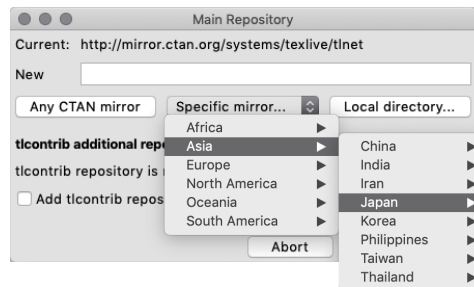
Main Repository

Current: http://mirror.ctan.org/systems/texlive/tlnet

New

Any CTAN mirror

Specific mirror...

Local directory...

tlcontrib additional repo

tlcontrib repository is

Add tlcontrib repos

Abort

Africa
Asia
Europe
North America
Oceania
South America

China
India
Iran
Japan
Korea
Philippines
Taiwan
Thailand